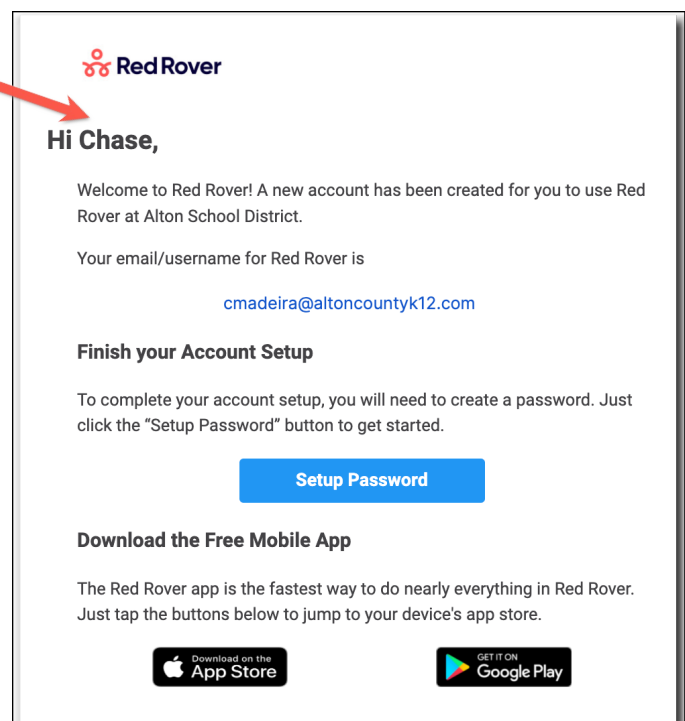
Red Rover

Hi Chase,

Welcome to Red Rover! A new account has been created for you to use Red Rover at Alton School District.

Your email/username for Red Rover is

cmadeira@altoncountyk12.com

Finish your Account Setup

To complete your account setup, you will need to create a password. Just click the "Setup Password" button to get started.

Setup Password

Download the Free Mobile App

The Red Rover app is the fastest way to do nearly everything in Red Rover. Just tap the buttons below to jump to your device's app store.

Download on the App Store

GET IT ON Google Play